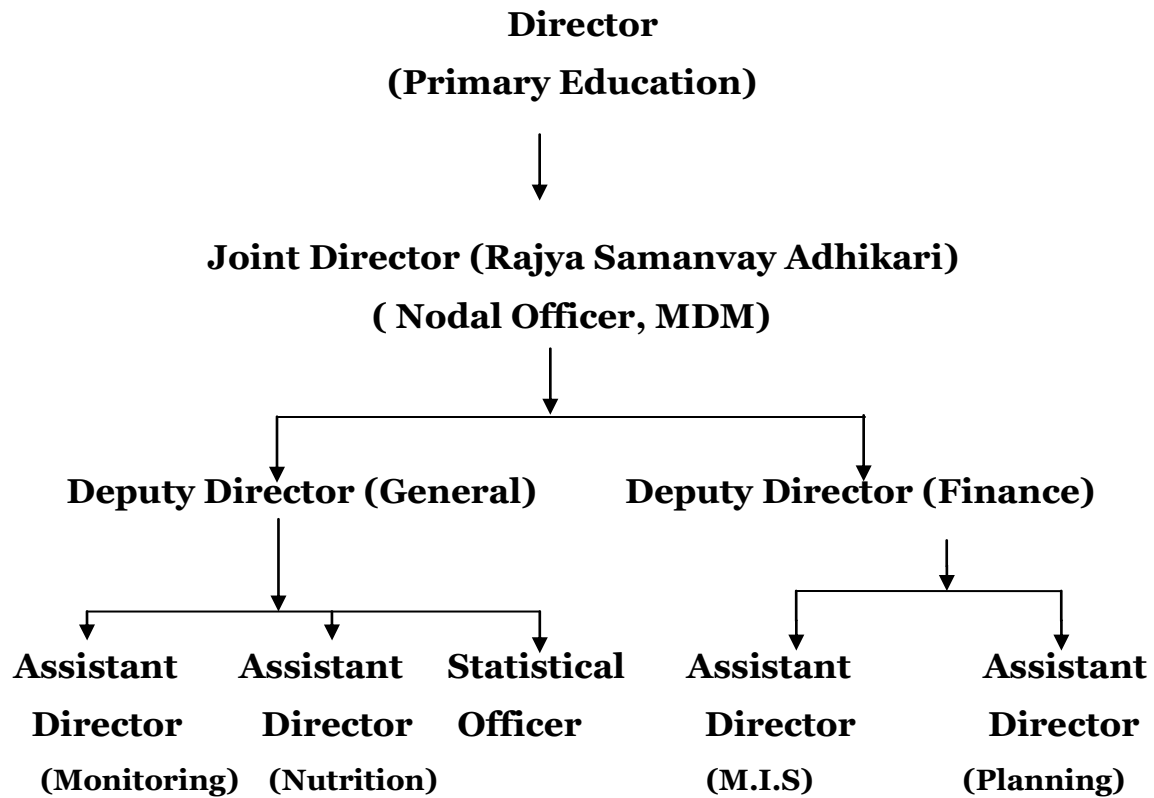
Director
(Primary Education)

Joint Director (Rajya Samanvay Adhikari)
( Nodal Officer, MDM)

Deputy Director (General)

Deputy Director (Finance)

Assistant Director (Monitoring)

Assistant Director (Nutrition)

Statistical Officer

Assistant Director (M.I.S)

Assistant Director (Planning)